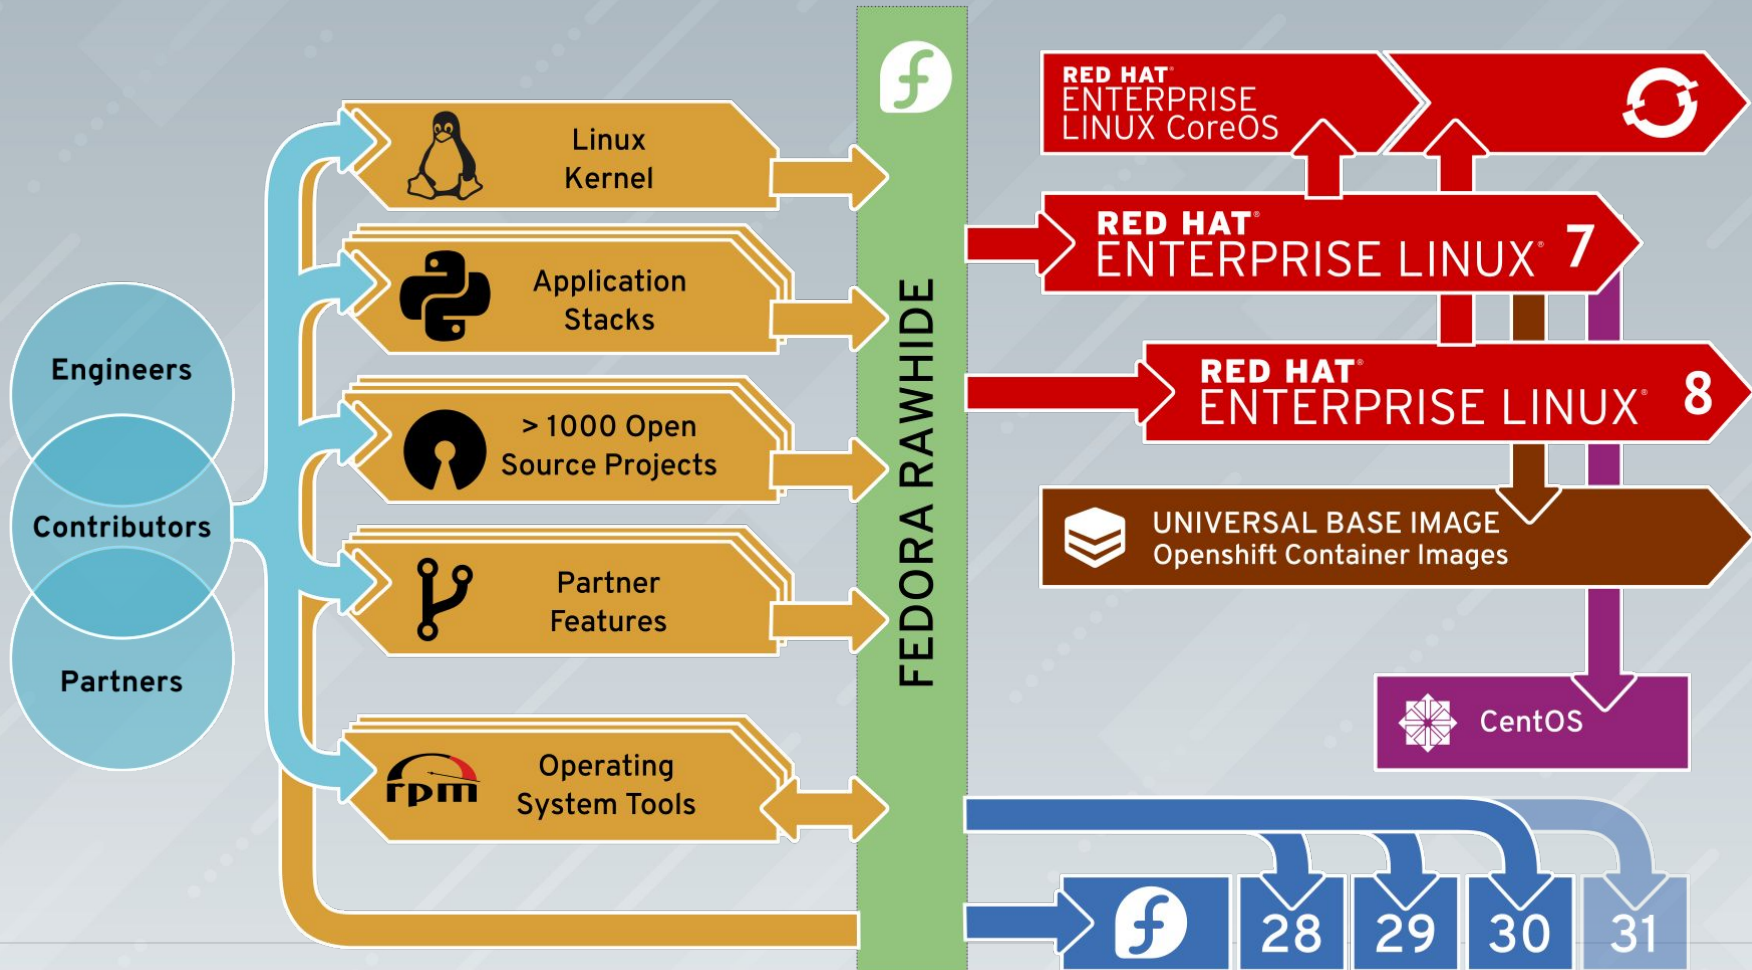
Engineers

Contributors

Partners

Linux Kernel

Application Stacks

> 1000 Open Source Projects

Partner Features

rpm

Operating System Tools

FEDORA RAWHIDE

RED HAT ENTERPRISE LINUX CoreOS

RED HAT ENTERPRISE LINUX 7

RED HAT ENTERPRISE LINUX 8

UNIVERSAL BASE IMAGE
Openshift Container Images

CentOS

28 29 30 31